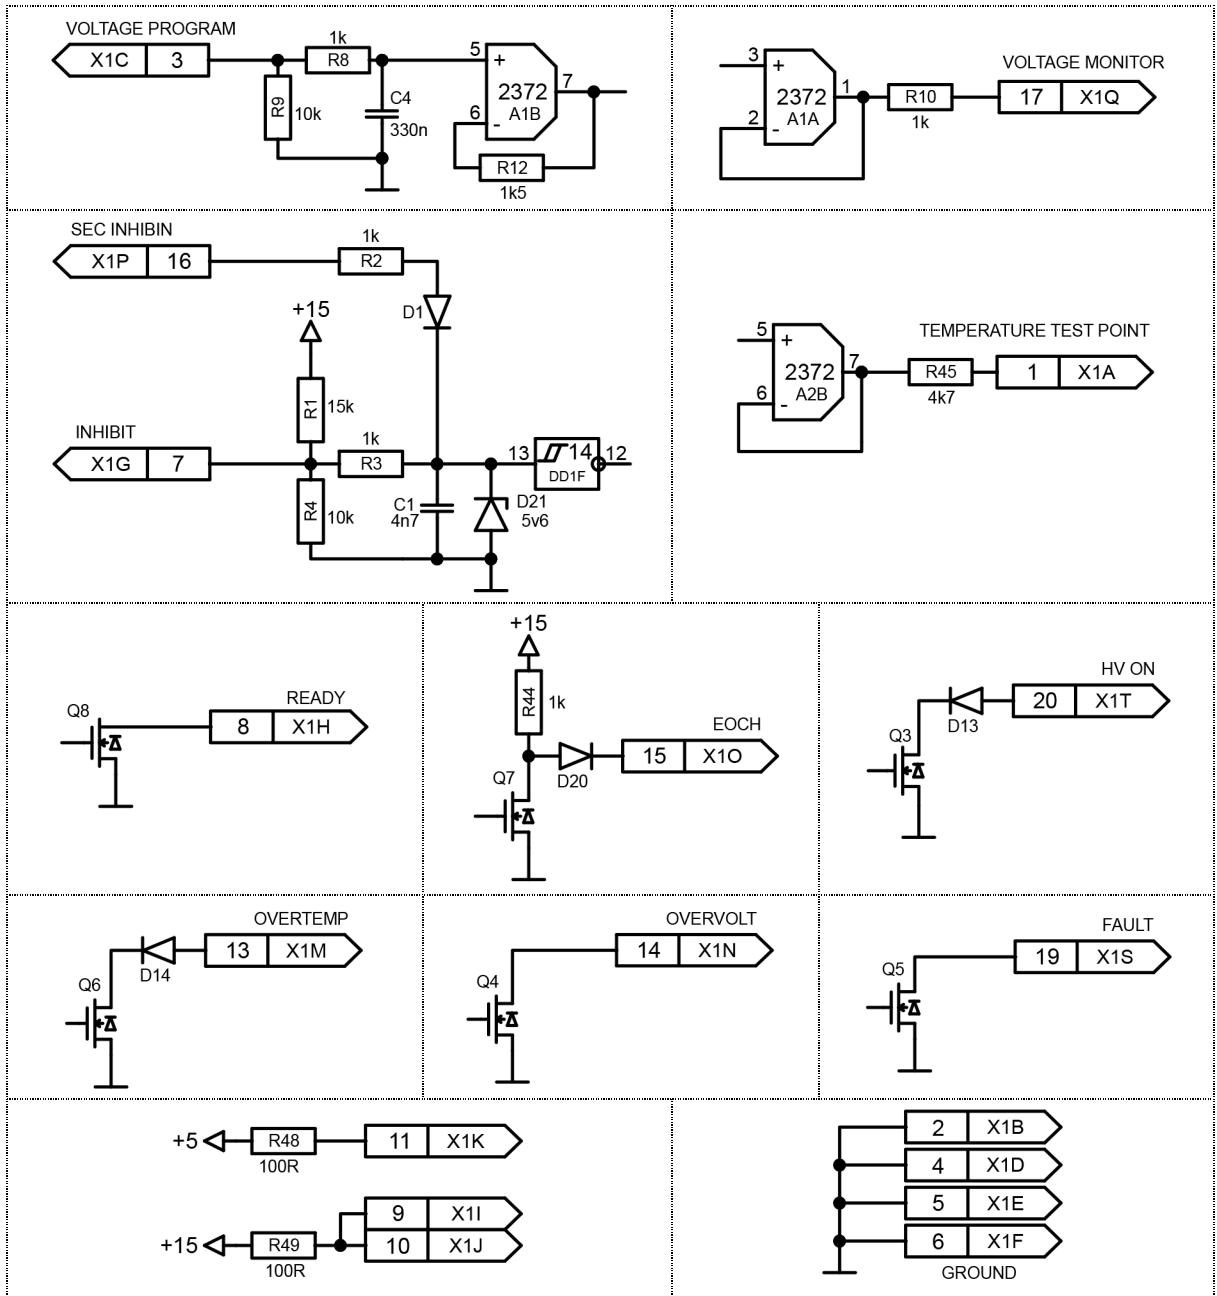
VOLTAGE PROGRAM
X1C 3
1k
R8
R9 10k
C4 330n
5 +
2372 A1B
7
6 -
R12 1k5

3 +
2372 A1A
1
2 -
R10 1k
VOLTAGE MONITOR
17 X1Q

SEC INHIBIN
X1P 16
1k
R2
D1
+15
R1 15k
INHIBIT
X1G 7
1k
R3
R4 10k
C1 4n7
D21 5v6
13 14 12
DD1F

5 +
2372 A2B
7
6 -
TEMPERATURE TEST POINT
R45 4k7
1 X1A

Q8
READY
8 X1H

+15
R44 1k
EOCH
D20
15 X1O
Q7

HV ON
D13
20 X1T
Q3

OVERTEMP
D14
13 X1M
Q6

OVERVOLT
14 X1N
Q4

FAULT
19 X1S
Q5

+5
R48 100R
11 X1K
9 X1I
+15
R49 100R
10 X1J

2 X1B
4 X1D
5 X1E
6 X1F
GROUND